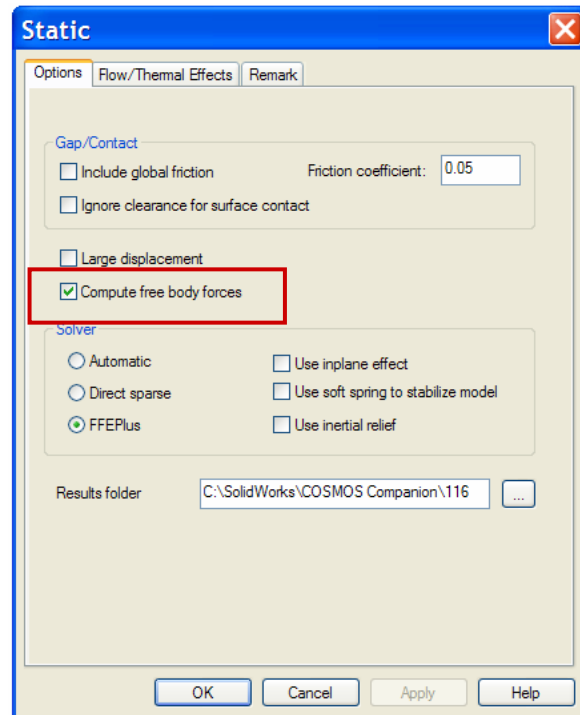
Static

Options | Flow/Thermal Effects | Remark

Gap/Contact

Include global friction

Friction coefficient: 0.05

Ignore clearance for surface contact

Large displacement

Compute free body forces

Solver

Automatic

Direct sparse

FFEPlus

Use inplane effect

Use soft spring to stabilize model

Use inertial relief

Results folder C:\SolidWorks\COSMOS Companion\116 ...

OK Cancel Apply Help